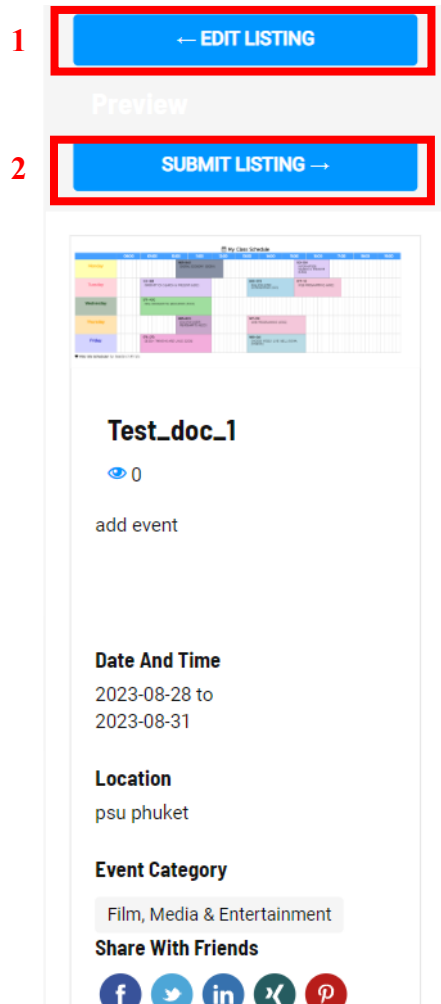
1

← EDIT LISTING

Preview

2

SUBMIT LISTING →

My Class Schedule

Monday

Tuesday

Wednesday

Thursday

Friday

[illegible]

Test_doc_1

0

add event

Date And Time

2023-08-28 to 2023-08-31

Location

psu phuket

Event Category

Film, Media & Entertainment

Share With Friends